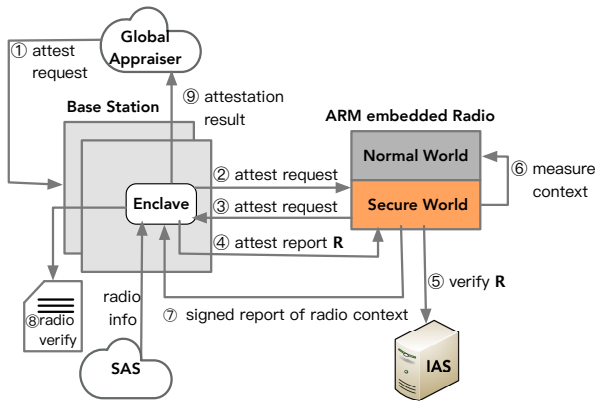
Global Appraiser

① attest request

⑨ attestation result

Base Station

ARM embedded Radio

Normal World

⑥ measure context

② attest request

Enclave

③ attest request

Secure World

④ attest report **R**

⑤ verify **R**

radio info

⑦ signed report of radio context

⑧radio verify

SAS

IAS